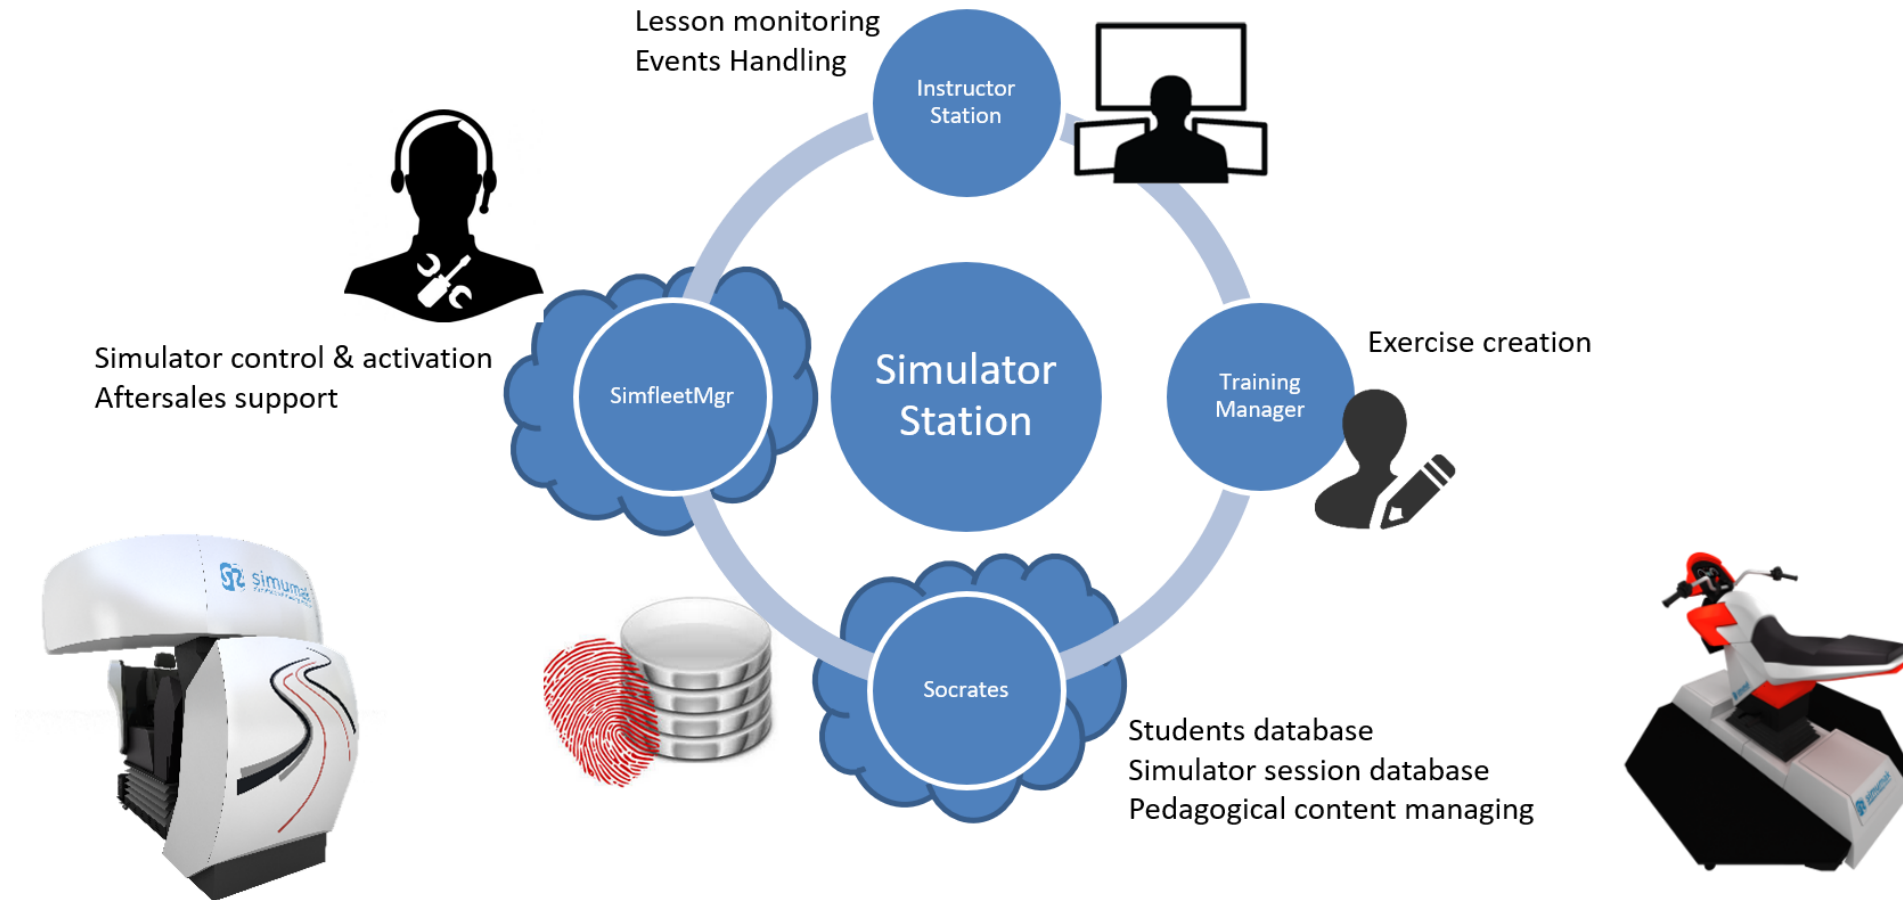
Lesson monitoring
Events Handling

Instructor Station

Simulator control & activation
Aftersales support

SimfleetMgr

Simulator Station

Training Manager

Exercise creation

simumak

Socrates

Students database
Simulator session database
Pedagogical content managing